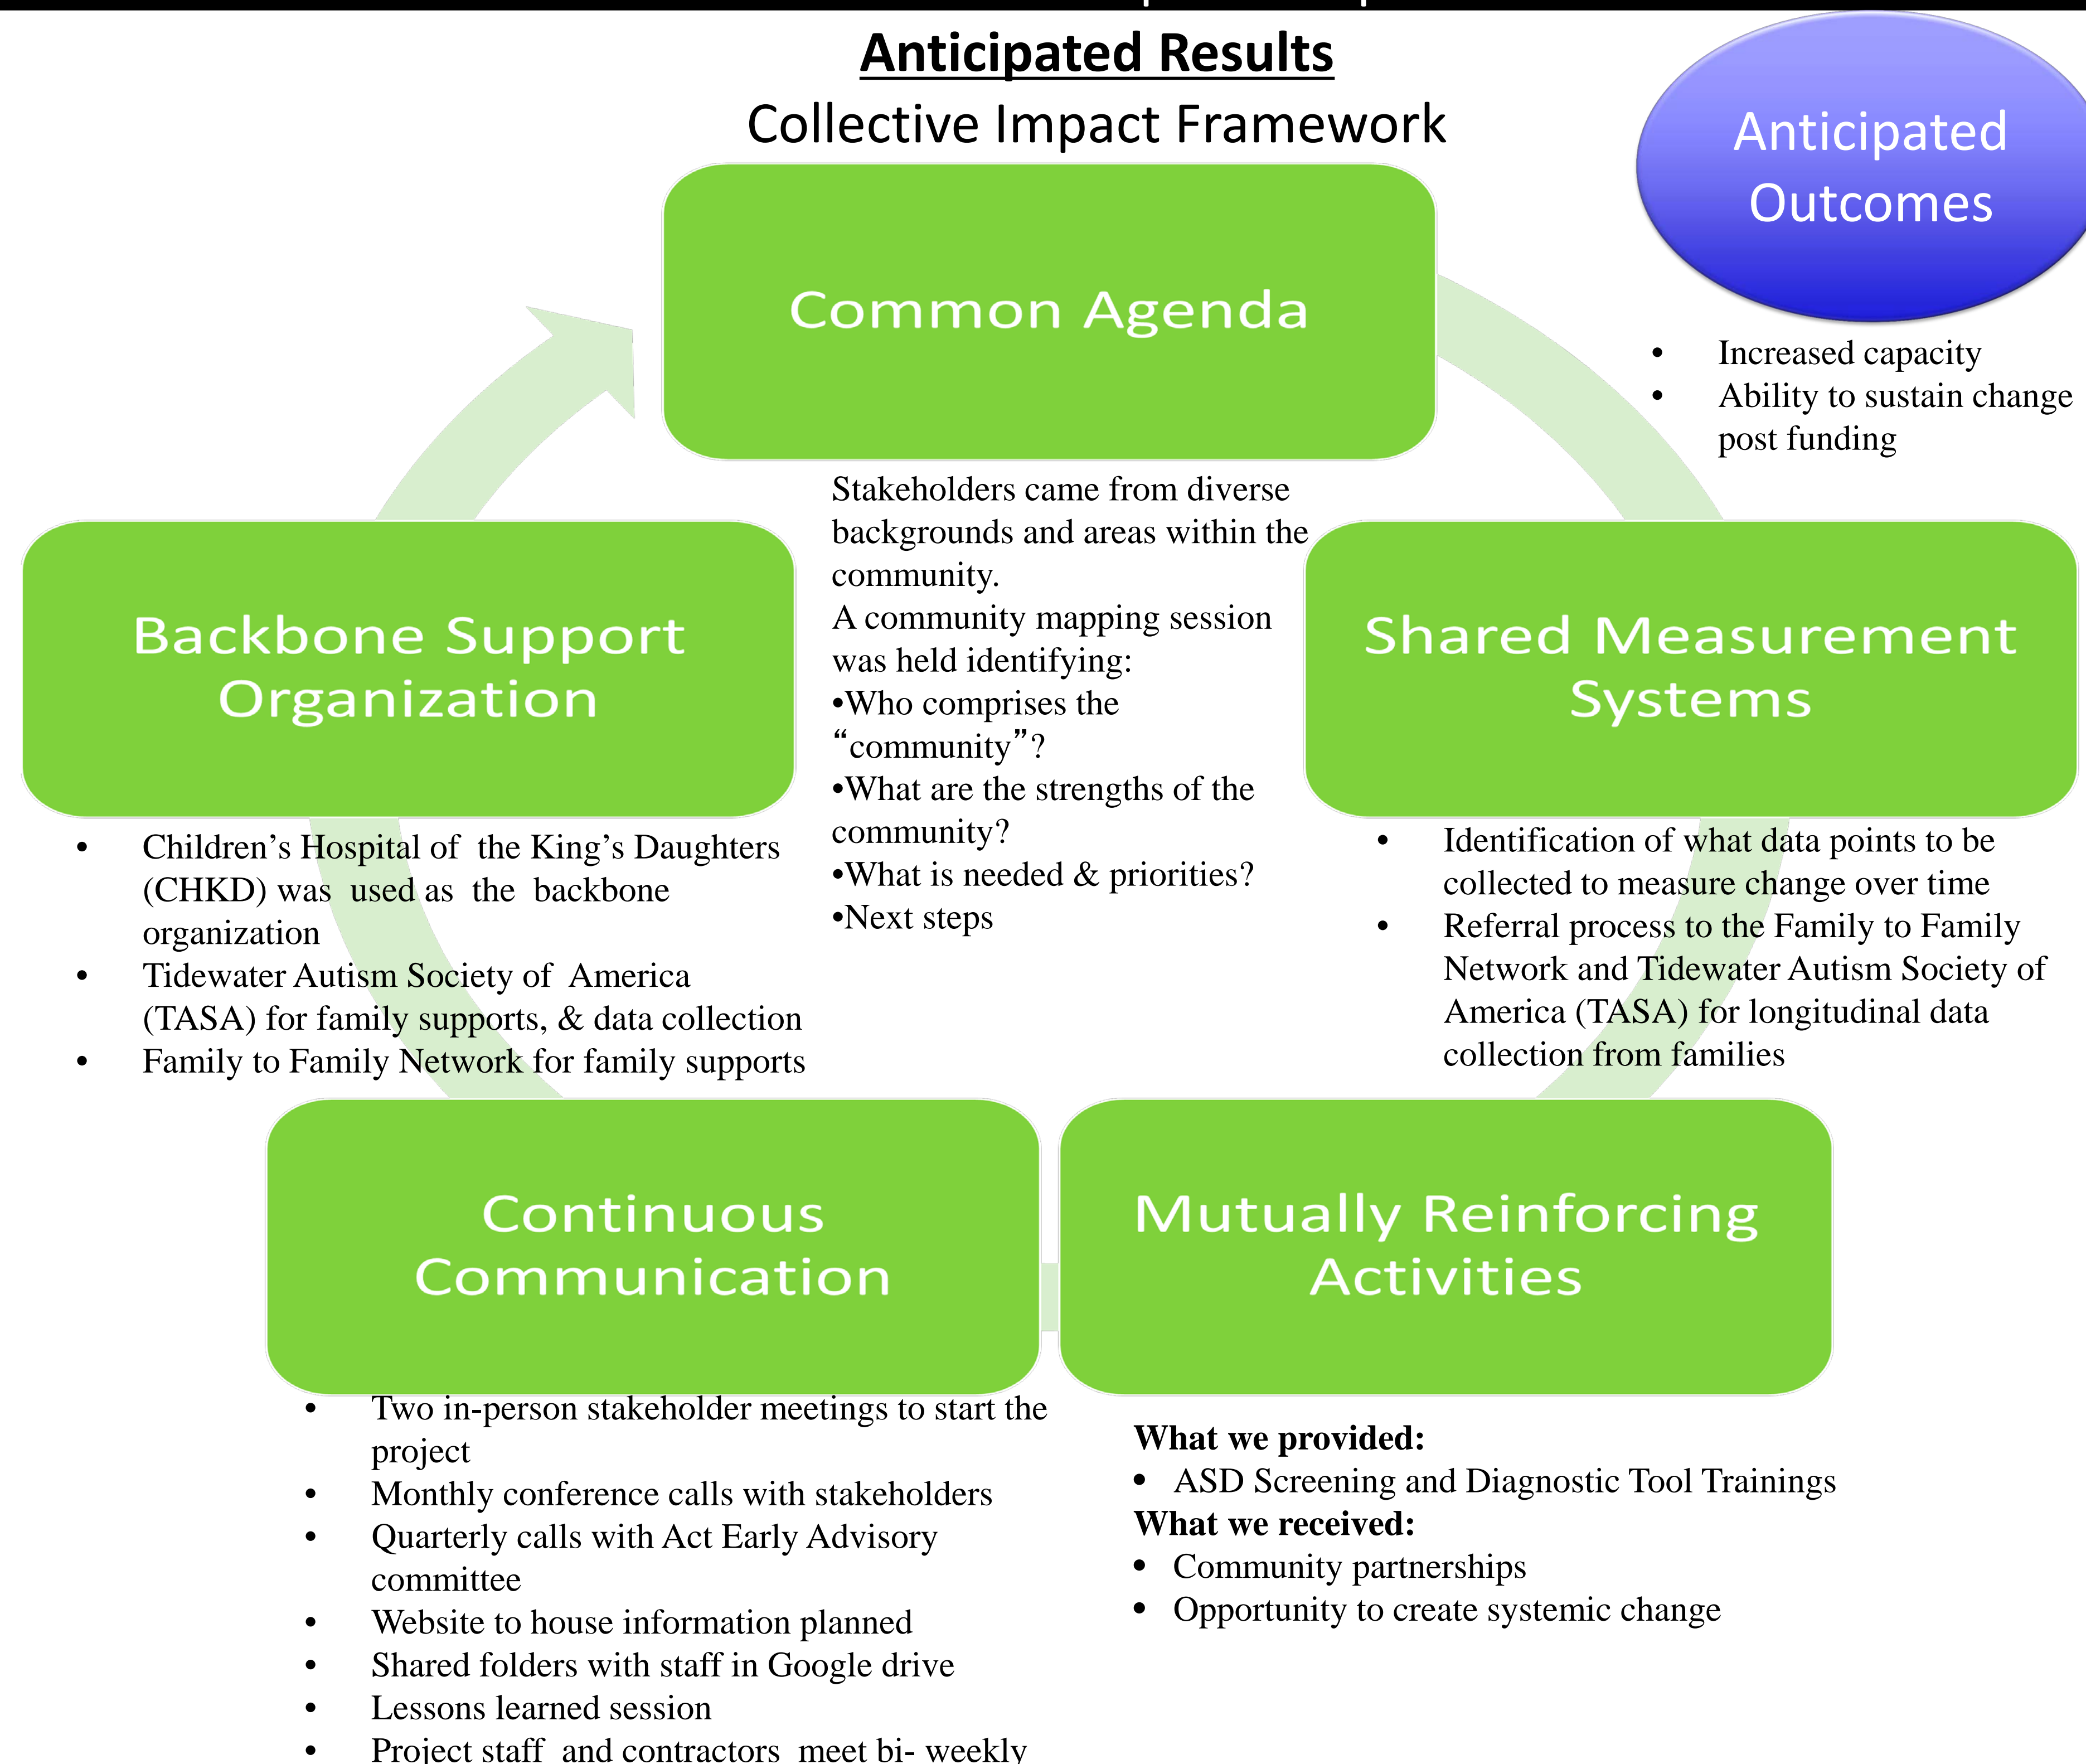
**Anticipated Results**

Collective Impact Framework

Anticipated Outcomes

- Increased capacity
- Ability to sustain change post funding

Common Agenda

Stakeholders came from diverse backgrounds and areas within the community.
A community mapping session was held identifying:
•Who comprises the "community"?
•What are the strengths of the community?
•What is needed & priorities?
•Next steps

Backbone Support Organization

- Children's Hospital of the King's Daughters (CHKD) was used as the backbone organization
- Tidewater Autism Society of America (TASA) for family supports, & data collection
- Family to Family Network for family supports

Shared Measurement Systems

- Identification of what data points to be collected to measure change over time
- Referral process to the Family to Family Network and Tidewater Autism Society of America (TASA) for longitudinal data collection from families

Continuous Communication

- Two in-person stakeholder meetings to start the project
- Monthly conference calls with stakeholders
- Quarterly calls with Act Early Advisory committee
- Website to house information planned
- Shared folders with staff in Google drive
- Lessons learned session
- Project staff and contractors meet bi- weekly

Mutually Reinforcing Activities

**What we provided:**
- ASD Screening and Diagnostic Tool Trainings

**What we received:**
- Community partnerships
- Opportunity to create systemic change